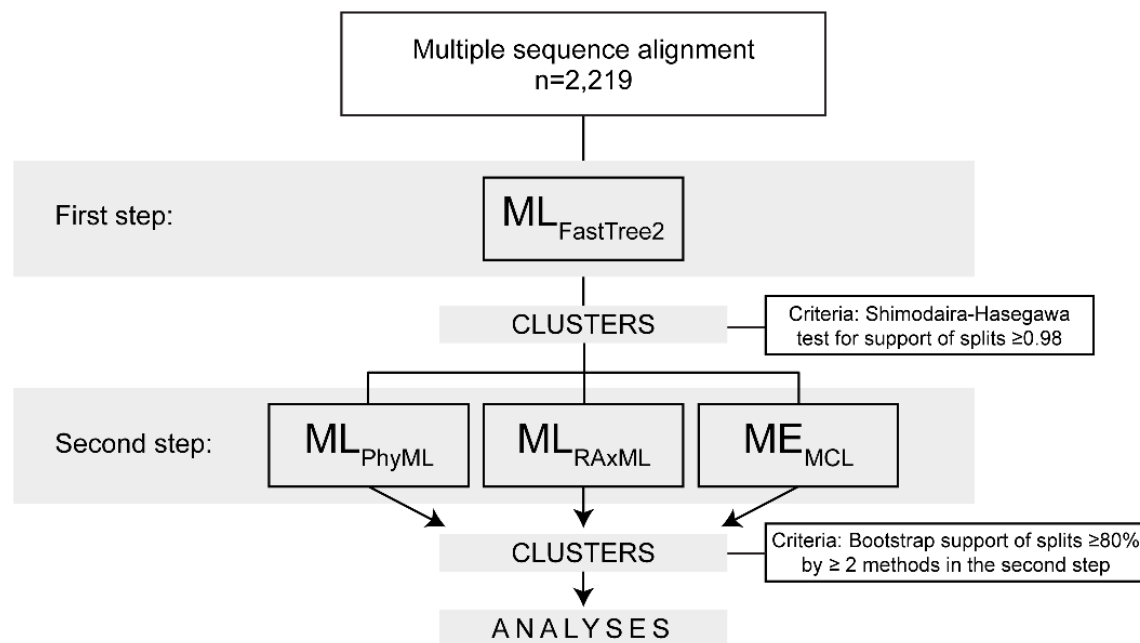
Multiple sequence alignment
n=2,219

First step:

$ML_{FastTree2}$

CLUSTERS

Criteria: Shimodaira-Hasegawa test for support of splits ≥0.98

Second step:

$ML_{PhyML}$

$ML_{RAxML}$

$ME_{MCL}$

CLUSTERS

Criteria: Bootstrap support of splits ≥80% by ≥ 2 methods in the second step

ANALYSES